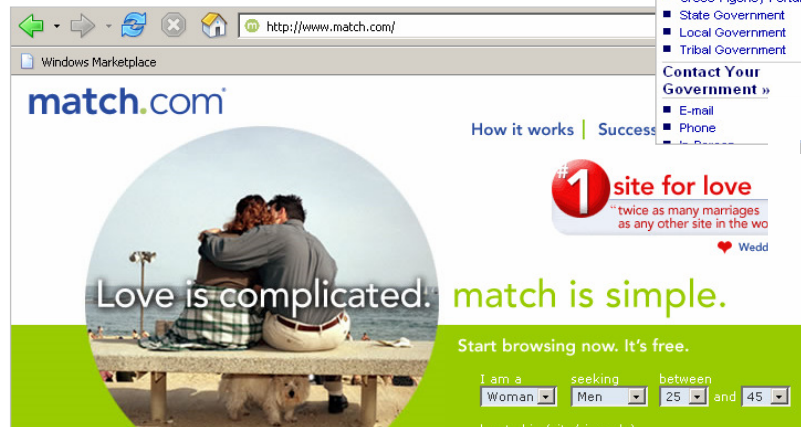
http://www.match.com/

Windows Marketplace

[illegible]
State Government
Local Government
Tribal Government

Contact Your Government »
E-mail
Phone
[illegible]

match.com

How it works | Success

#1 site for love
"twice as many marriages as any other site in the wo

Wedd

Love is complicated. match is simple.

Start browsing now. It's free.

I am a
Woman
seeking
Men
between
25
and
45